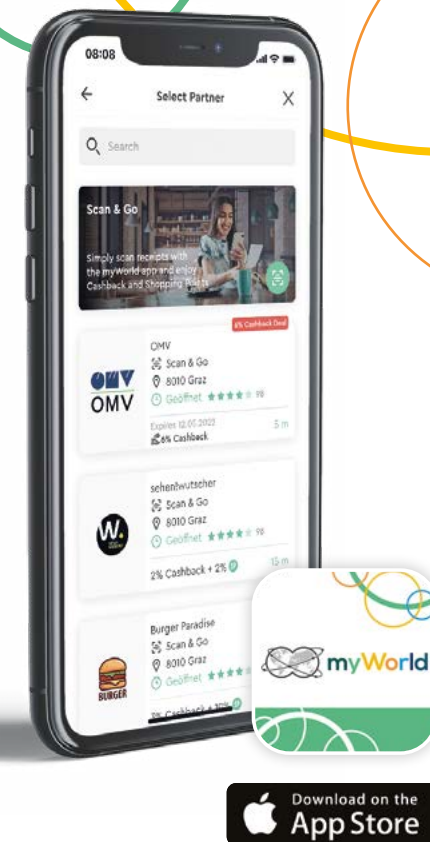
08:08

Select Partner

Search

Scan & Go

Simply scan receipts with the myWorld app and enjoy Cashback and Shopping Points

6% Cashback Deal

OMV

OMV

Scan & Go

8010 Graz

Geöffnet ★★★★ 98

Expires 12.05.2022

6% Cashback

5 m

sehenswutscher

Scan & Go

8010 Graz

Geöffnet ★★★★ 98

2% Cashback + 2%

15 m

Burger Paradise

Scan & Go

8010 Graz

Geöffnet ★★★

BURGER

2% Cashback + 2%

myWorld

Download on the App Store